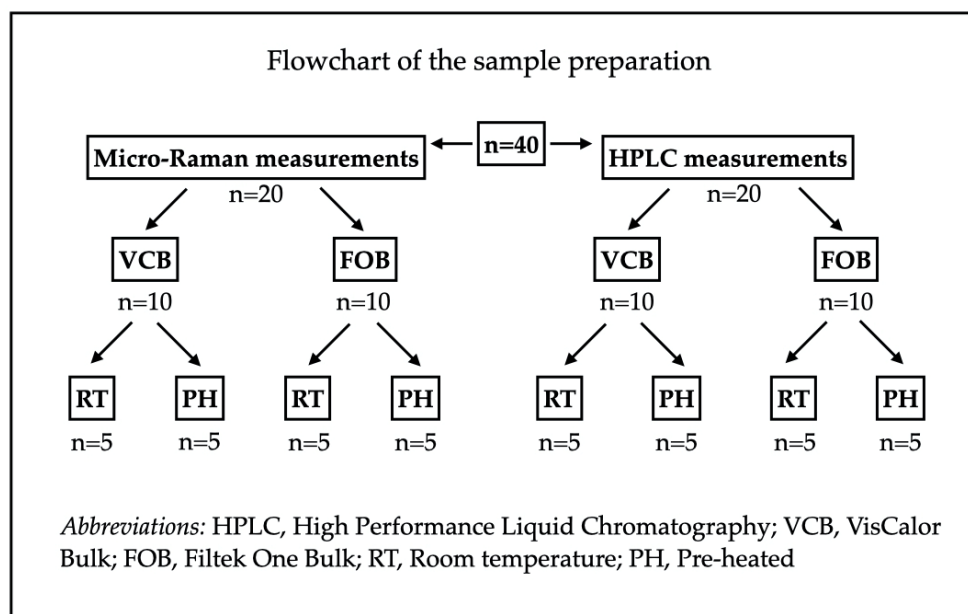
Flowchart of the sample preparation

Micro-Raman measurements

n=40

HPLC measurements

n=20

n=20

VCB

n=10

FOB

n=10

VCB

n=10

FOB

n=10

RT

n=5

PH

n=5

RT

n=5

PH

n=5

RT

n=5

PH

n=5

RT

n=5

PH

n=5

*Abbreviations:* HPLC, High Performance Liquid Chromatography; VCB, VisCalor Bulk; FOB, Filtek One Bulk; RT, Room temperature; PH, Pre-heated